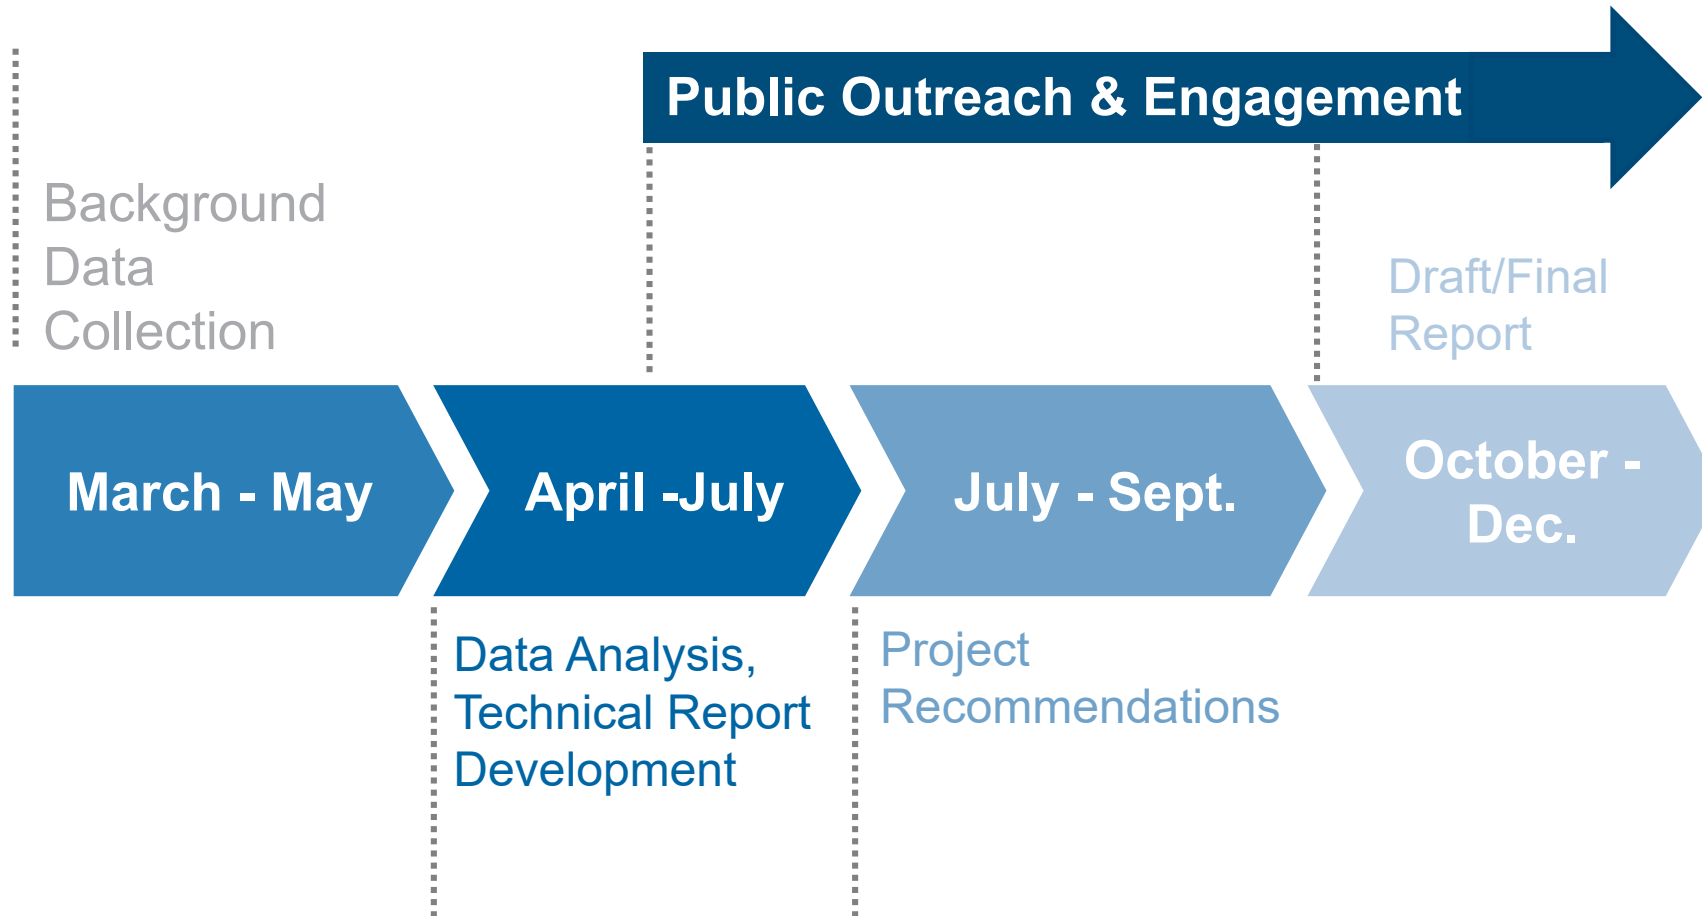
Public Outreach & Engagement

Background Data Collection

Draft/Final Report

March - May

April -July

July - Sept.

October - Dec.

Data Analysis, Technical Report Development

Project Recommendations